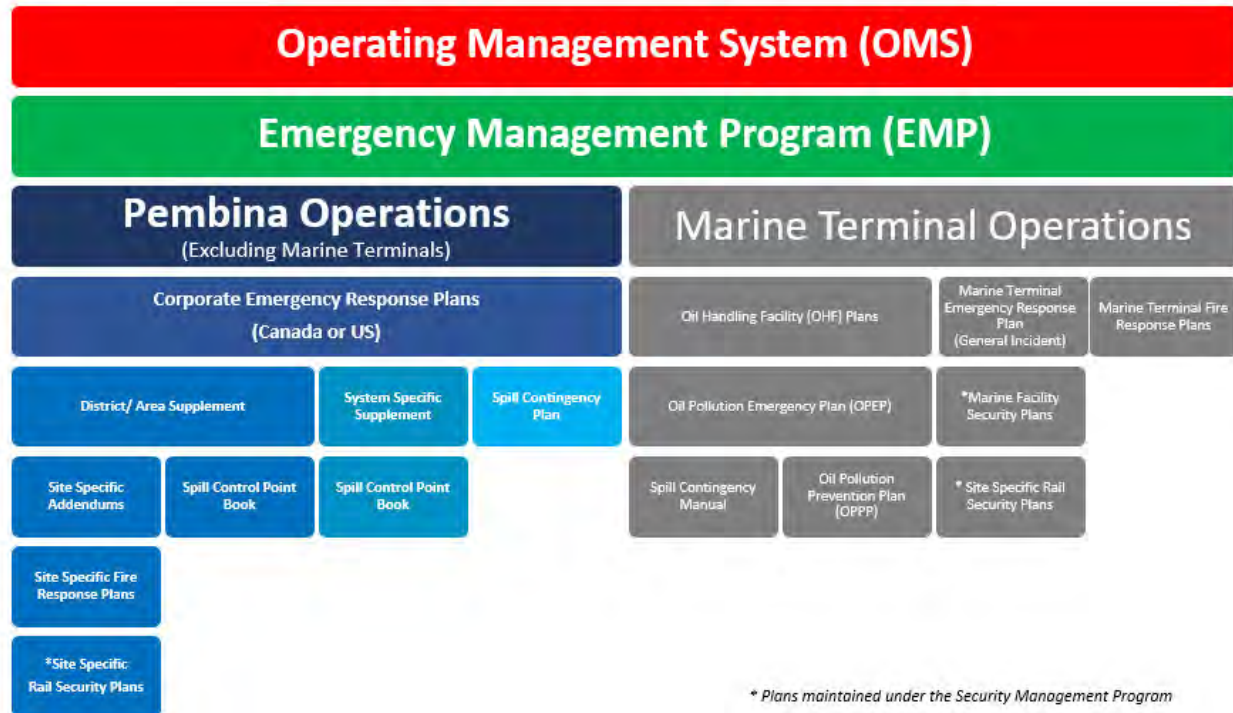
Operating Management System (OMS)

Emergency Management Program (EMP)

Pembina Operations
(Excluding Marine Terminals)

Corporate Emergency Response Plans
(Canada or US)

District/ Area Supplement

System Specific Supplement

Spill Contingency Plan

Site Specific Addendums

Spill Control Point Book

Spill Control Point Book

Site Specific Fire Response Plans

*Site Specific Rail Security Plans

Marine Terminal Operations

Oil Handling Facility (OHF) Plans

Marine Terminal Emergency Response Plan (General Incident)

Marine Terminal Fire Response Plans

Oil Pollution Emergency Plan (OPEP)

*Marine Facility Security Plans

Spill Contingency Manual

Oil Pollution Prevention Plan (OPPP)

* Site Specific Rail Security Plans

* Plans maintained under the Security Management Program